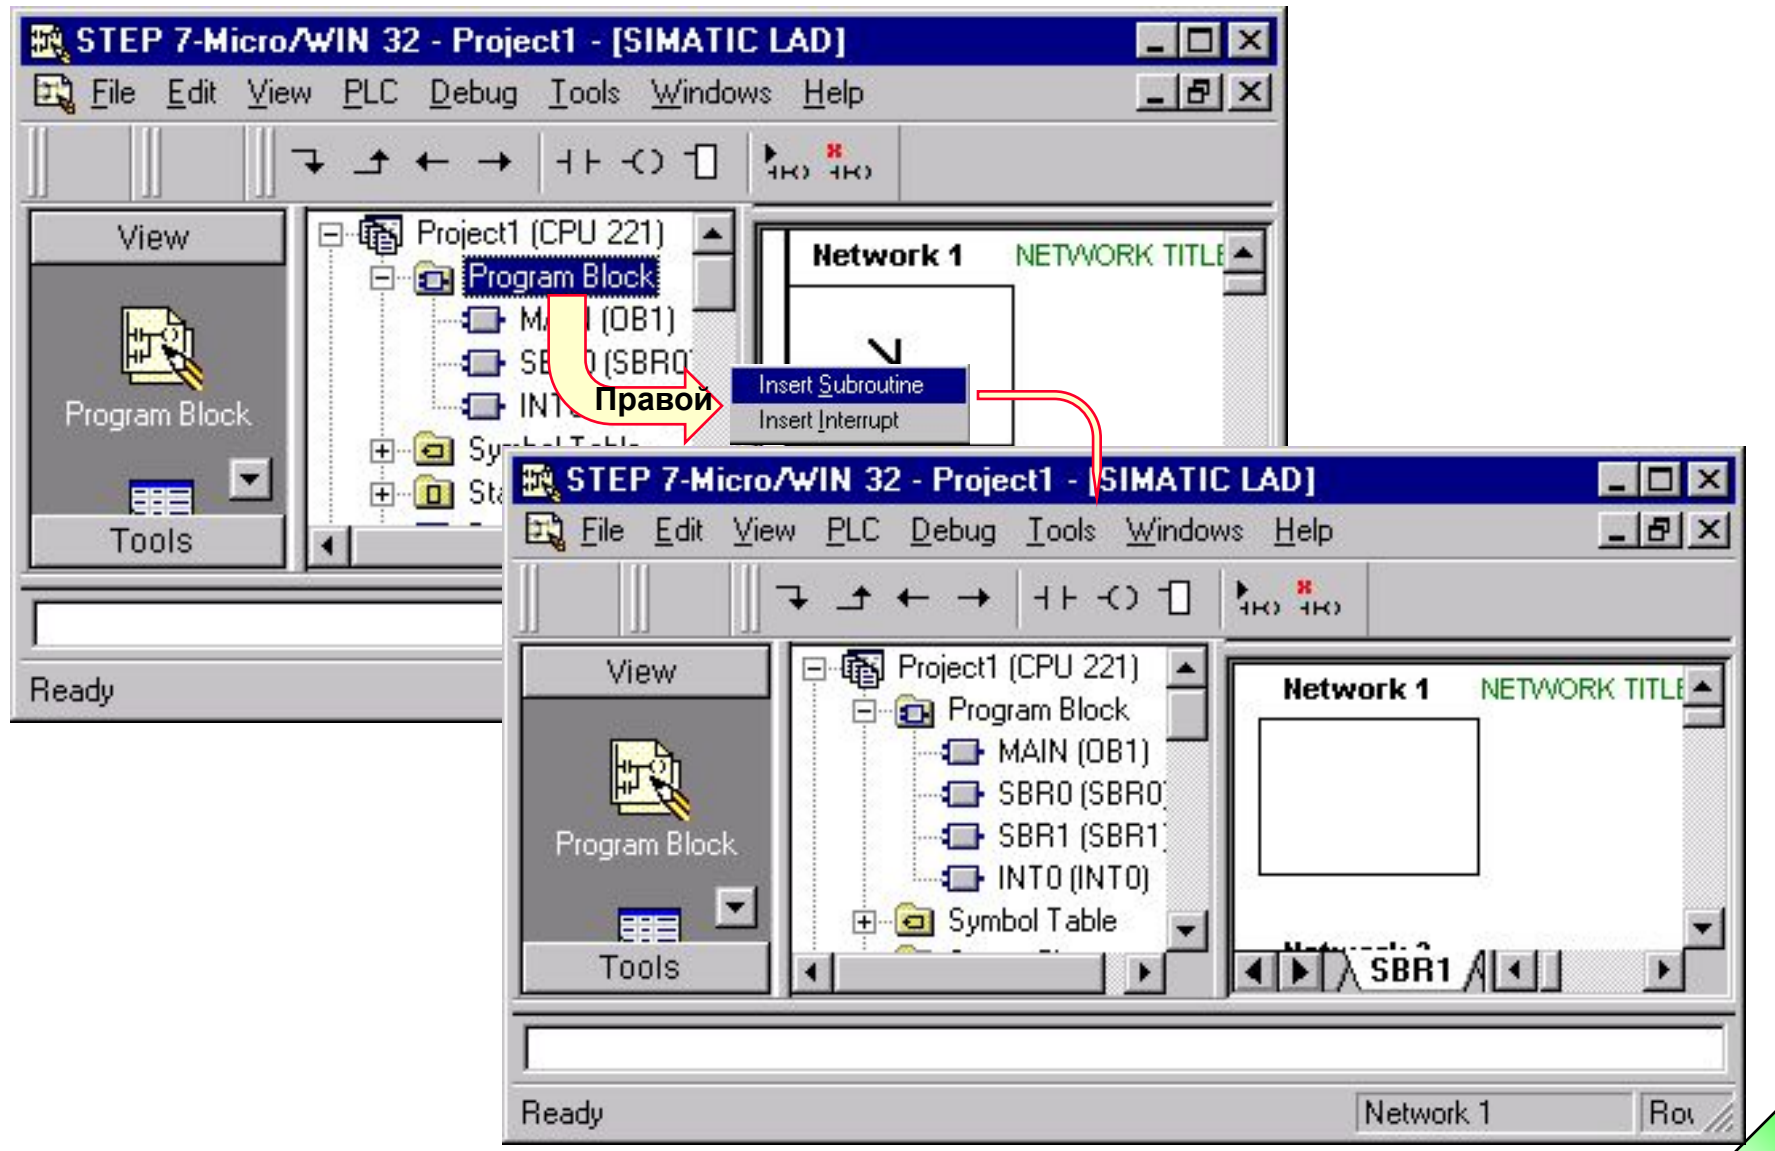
STEP 7-Micro/WIN 32 - Project1 - [SIMATIC LAD]

File Edit View PLC Debug Tools Windows Help

View

Program Block

Tools

Project1 (CPU 221)
Program Block
MA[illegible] (OB1)
SB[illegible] (SBR0
INT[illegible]
Sy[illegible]
Sta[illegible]

Network 1 NETWORK TITLE

Insert Subroutine
Insert Interrupt

Правой

Ready

STEP 7-Micro/WIN 32 - Project1 - [SIMATIC LAD]

File Edit View PLC Debug Tools Windows Help

View

Program Block

Tools

Project1 (CPU 221)
Program Block
MAIN (OB1)
SBR0 (SBR0
SBR1 (SBR1
INT0 (INT0)
Symbol Table

Network 1 NETWORK TITLE

SBR1

Ready

Network 1

Ro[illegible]